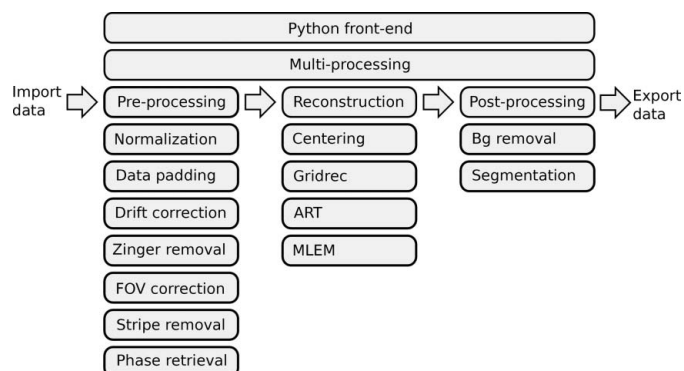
Python front-end

Multi-processing

Import data

Pre-processing

Normalization

Data padding

Drift correction

Zinger removal

FOV correction

Stripe removal

Phase retrieval

Reconstruction

Centering

Gridrec

ART

MLEM

Post-processing

Bg removal

Segmentation

Export data